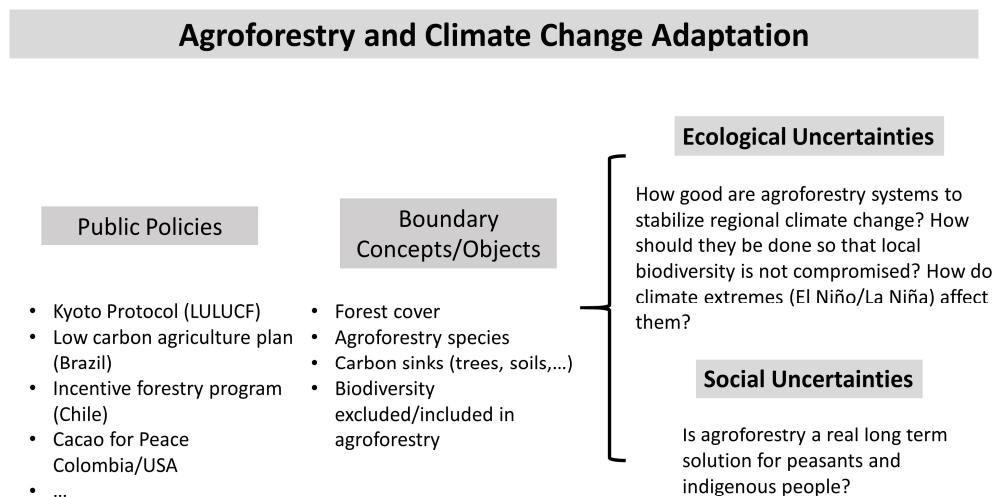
Agroforestry and Climate Change Adaptation

Public Policies

- Kyoto Protocol (LULUCF)
- Low carbon agriculture plan (Brazil)
- Incentive forestry program (Chile)
- Cacao for Peace Colombia/USA
- …

Boundary Concepts/Objects

- Forest cover
- Agroforestry species
- Carbon sinks (trees, soils,…)
- Biodiversity excluded/included in agroforestry

Ecological Uncertainties

How good are agroforestry systems to stabilize regional climate change? How should they be done so that local biodiversity is not compromised? How do climate extremes (El Niño/La Niña) affect them?

Social Uncertainties

Is agroforestry a real long term solution for peasants and indigenous people?